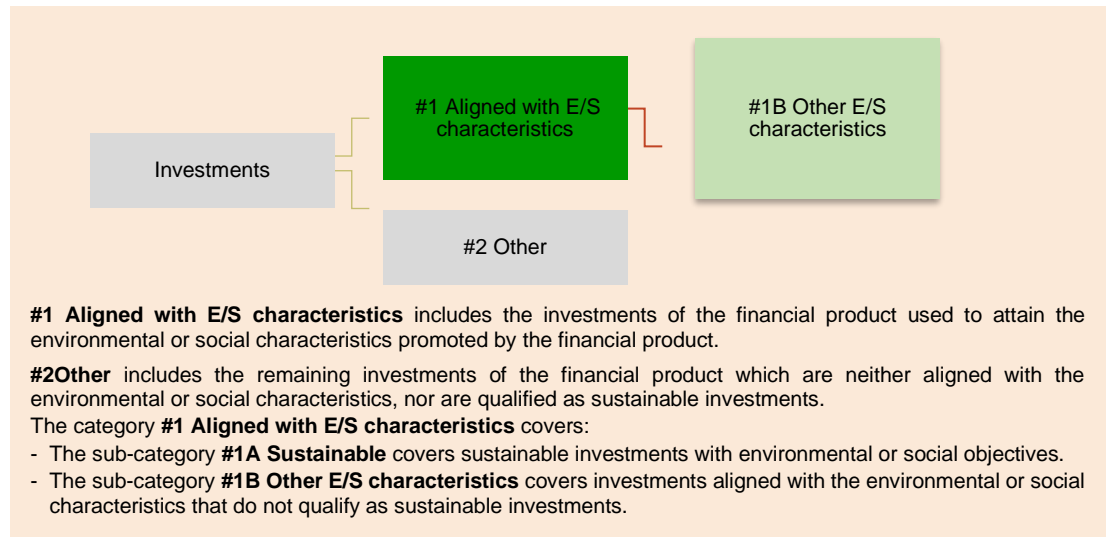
Investments

#1 Aligned with E/S characteristics

#1B Other E/S characteristics

#2 Other

**#1 Aligned with E/S characteristics** includes the investments of the financial product used to attain the environmental or social characteristics promoted by the financial product.

**#2Other** includes the remaining investments of the financial product which are neither aligned with the environmental or social characteristics, nor are qualified as sustainable investments.
The category **#1 Aligned with E/S characteristics** covers:
- The sub-category **#1A Sustainable** covers sustainable investments with environmental or social objectives.
- The sub-category **#1B Other E/S characteristics** covers investments aligned with the environmental or social characteristics that do not qualify as sustainable investments.